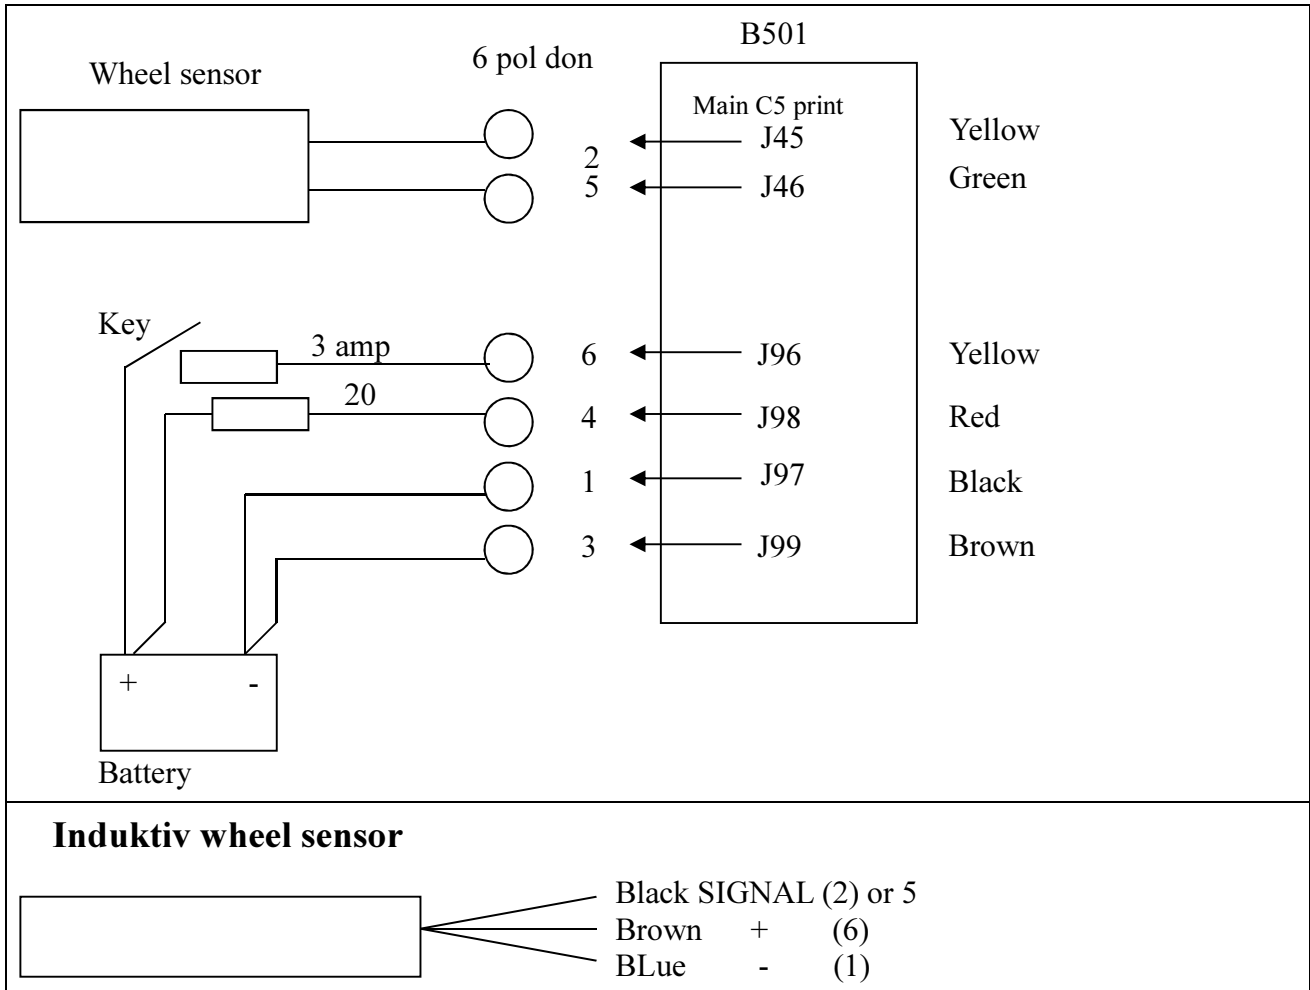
Wheel sensor

6 pol don

B501

Main C5 print

2
5

J45 Yellow
J46 Green

Key

3 amp

20

6 J96 Yellow
4 J98 Red
1 J97 Black
3 J99 Brown

+ -

Battery

**Induktiv wheel sensor**

Black SIGNAL (2) or 5
Brown + (6)
BLue - (1)